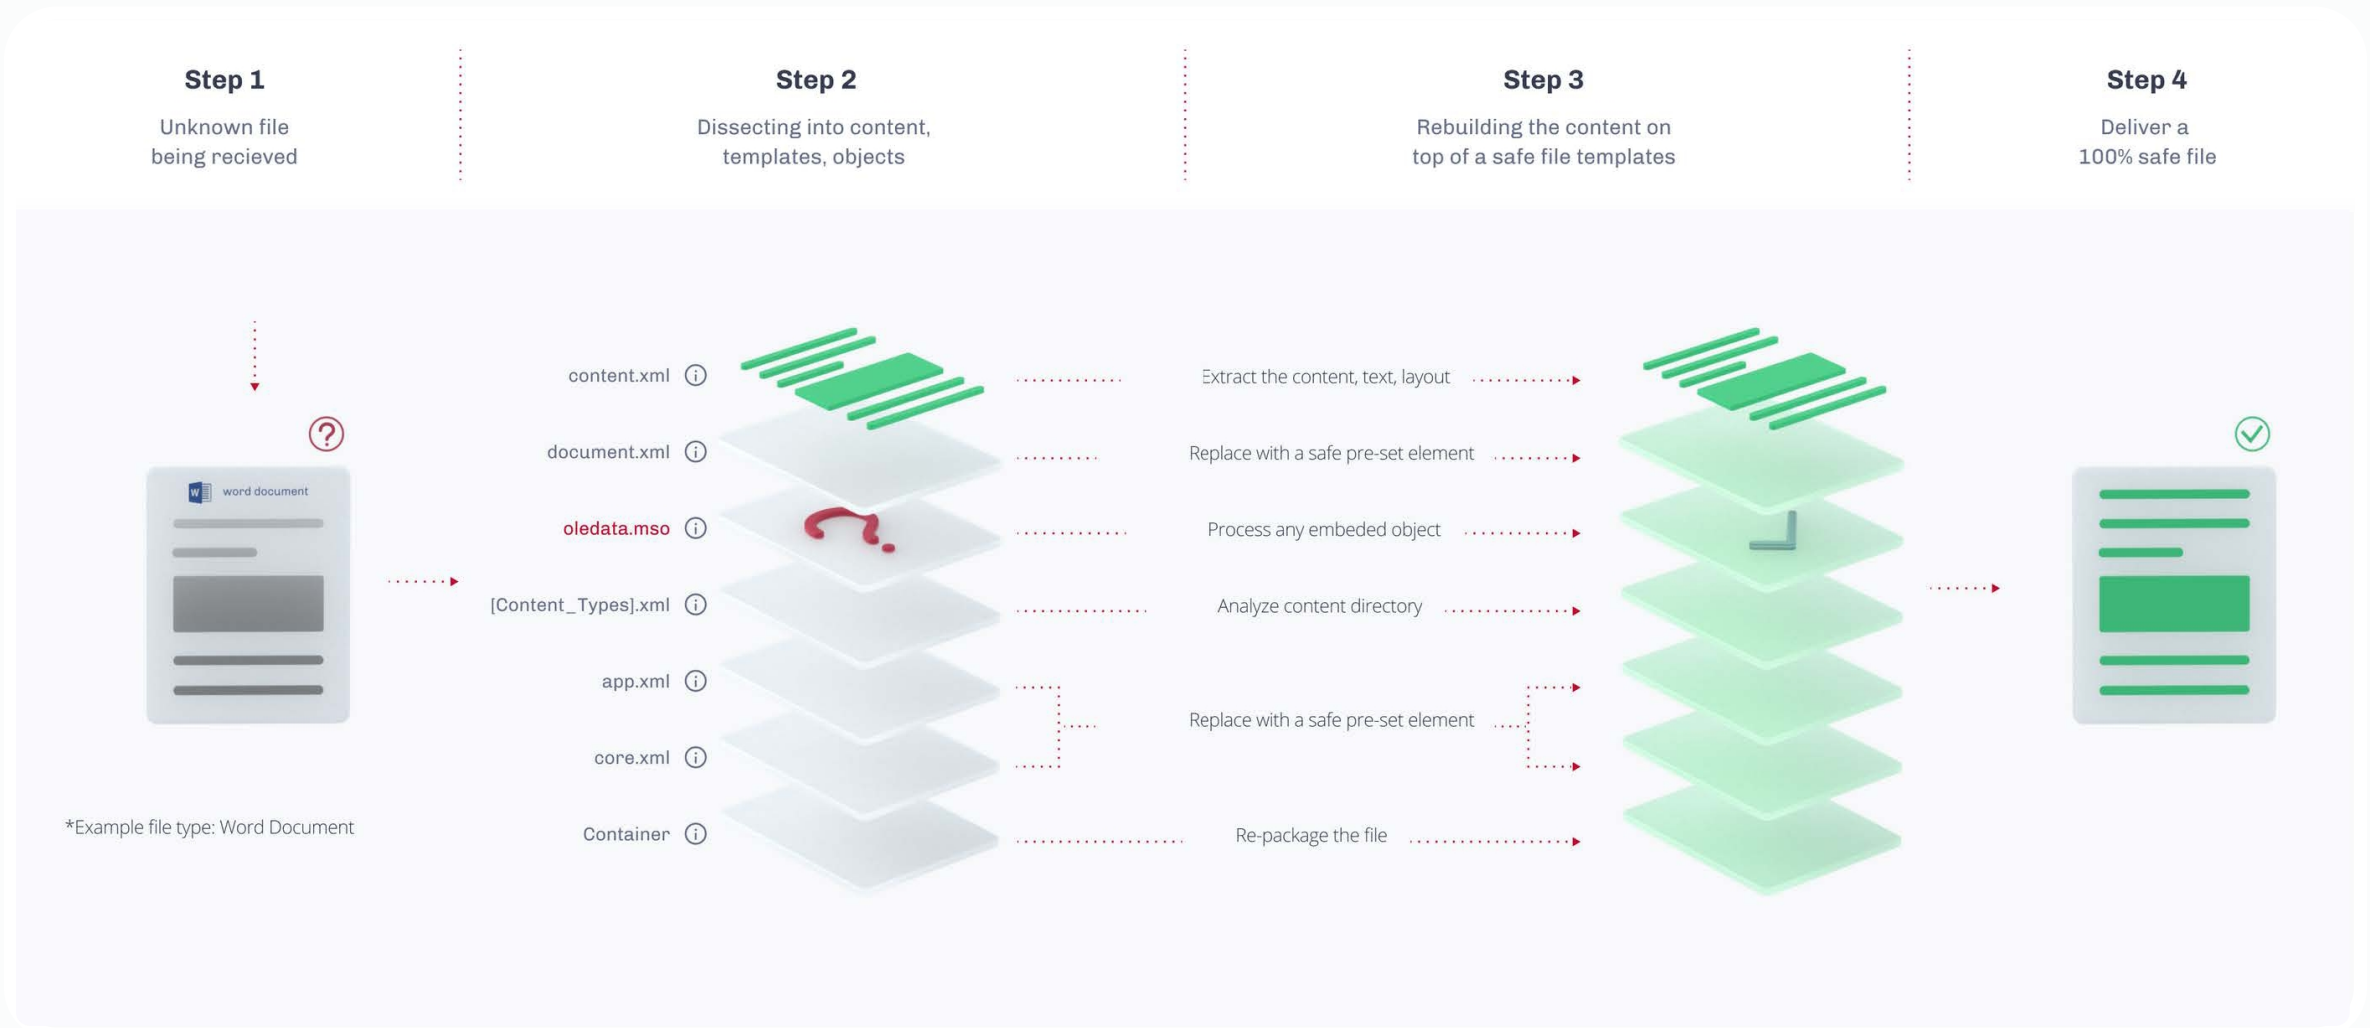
Step 1
Unknown file being recieved

Step 2
Dissecting into content, templates, objects

Step 3
Rebuilding the content on top of a safe file templates

Step 4
Deliver a 100% safe file

word document

content.xml
document.xml
oledata.mso
[Content_Types].xml
app.xml
core.xml
Container

Extract the content, text, layout
Replace with a safe pre-set element
Process any embeded object
Analyze content directory
Replace with a safe pre-set element
Re-package the file

*Example file type: Word Document